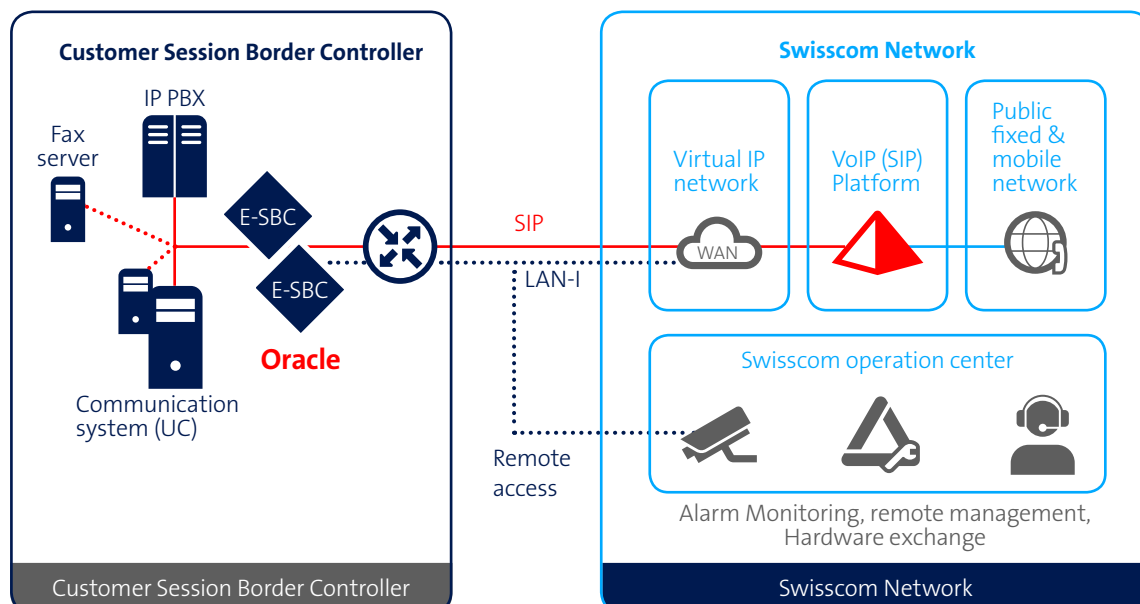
Customer Session Border Controller

IP PBX

Fax server

E-SBC

E-SBC

Oracle

Communication system (UC)

SIP

LAN-I

Remote access

Swisscom Network

Virtual IP network

WAN

VoIP (SIP) Platform

Public fixed & mobile network

Swisscom operation center

Alarm Monitoring, remote management, Hardware exchange

Customer Session Border Controller

Swisscom Network